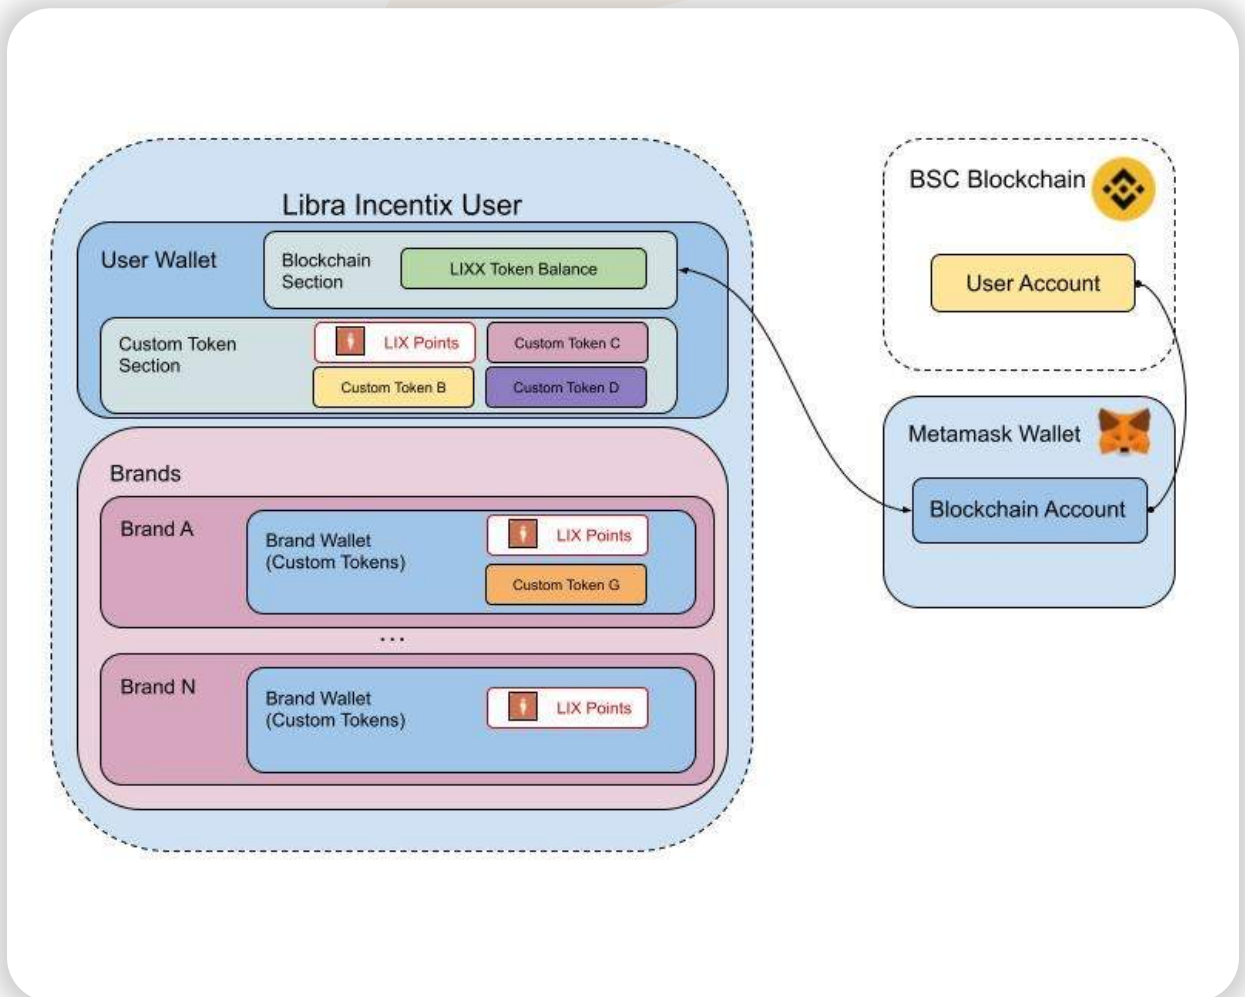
Libra Incentix User

User Wallet

Blockchain Section

LIXX Token Balance

Custom Token Section

LIX Points

Custom Token C

Custom Token B

Custom Token D

Brands

Brand A

Brand Wallet (Custom Tokens)

LIX Points

Custom Token G

...

Brand N

Brand Wallet (Custom Tokens)

LIX Points

BSC Blockchain

User Account

Metamask Wallet

Blockchain Account